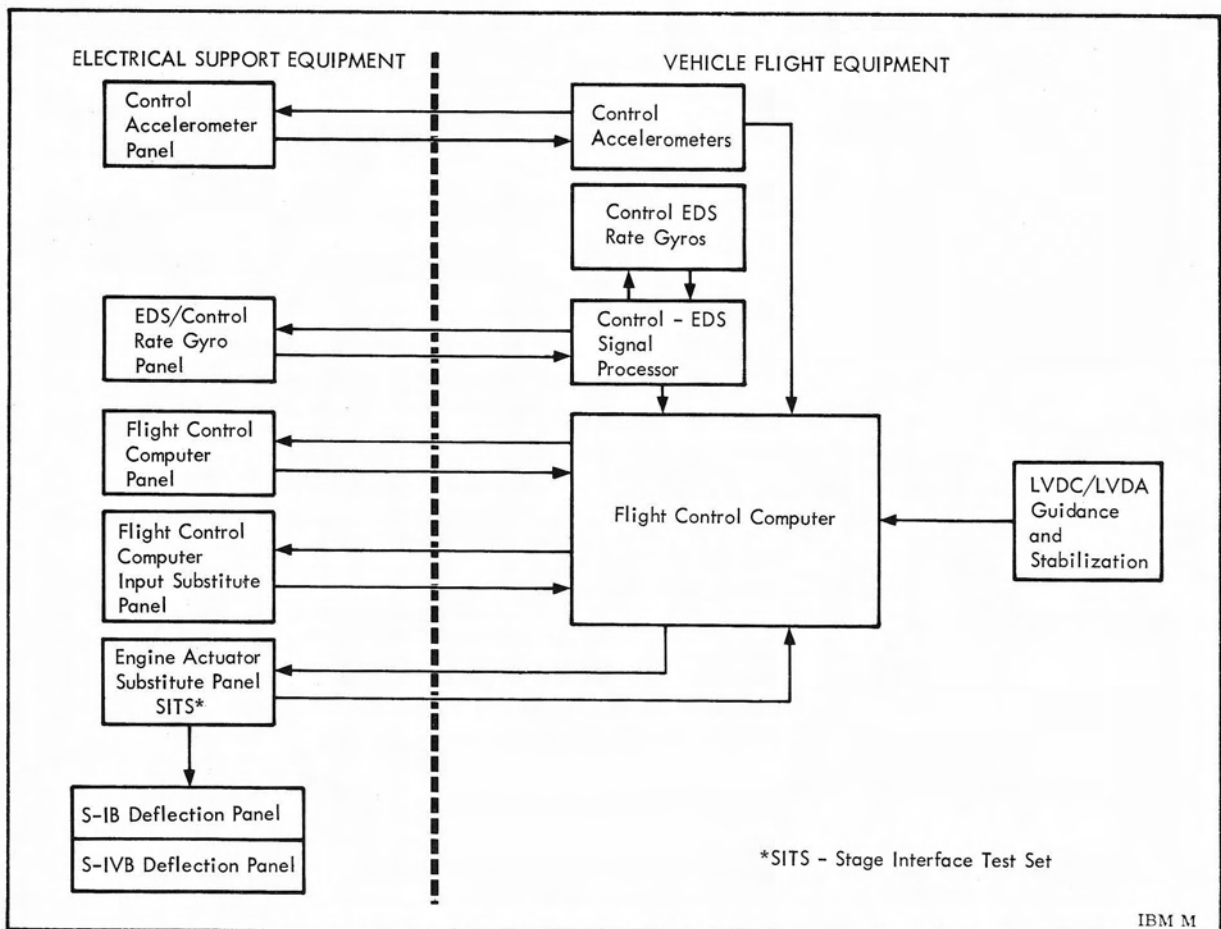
ELECTRICAL SUPPORT EQUIPMENT

VEHICLE FLIGHT EQUIPMENT

Control Accelerometer Panel

Control Accelerometers

Control EDS Rate Gyros

EDS/Control Rate Gyro Panel

Control - EDS Signal Processor

Flight Control Computer Panel

Flight Control Computer Input Substitute Panel

Flight Control Computer

LVDC/LVDA Guidance and Stabilization

Engine Actuator Substitute Panel SITS*

S-IB Deflection Panel

S-IVB Deflection Panel

*SITS - Stage Interface Test Set

IBM M